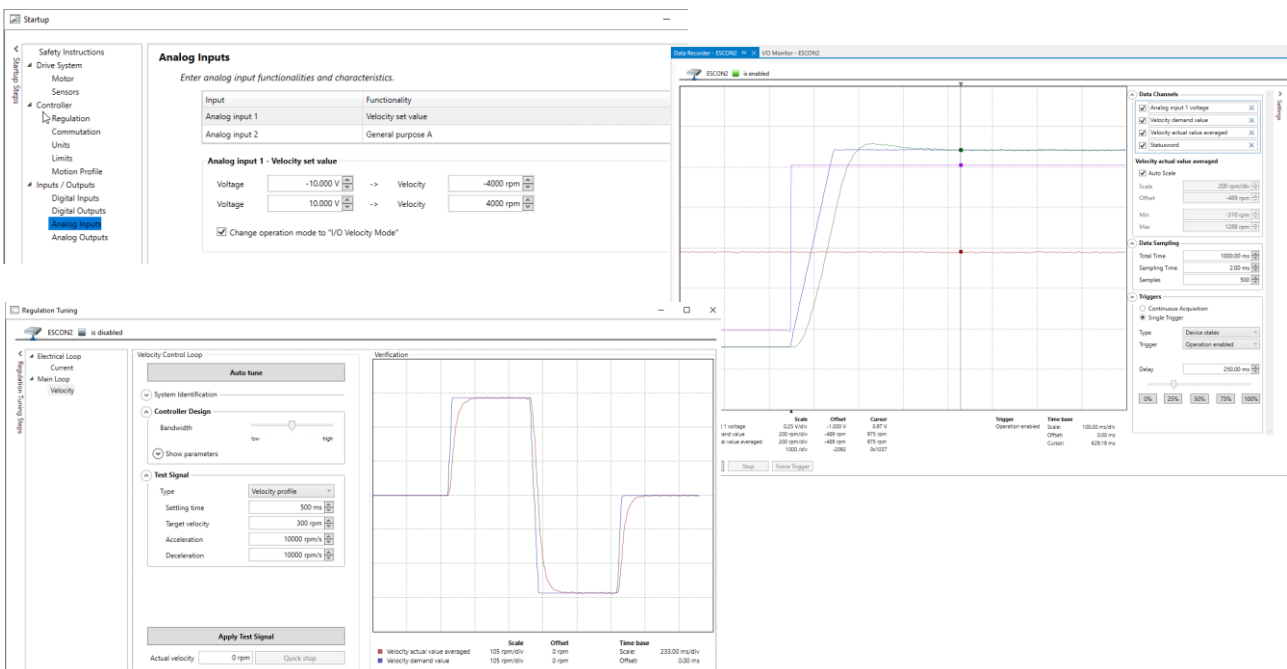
Startup

Startup Steps

Safety Instructions
Drive System
Motor
Sensors
Controller
Regulation
Commutation
Units
Limits
Motion Profile
Inputs / Outputs
Digital Inputs
Digital Outputs
Analog Inputs
Analog Outputs

Analog Inputs

Enter analog input functionalities and characteristics.

| Input | Functionality |
|---|---|
| Analog input 1 | Velocity set value |
| Analog input 2 | General purpose A |

Analog input 1 - Velocity set value

Voltage -10.000 V -> Velocity -4000 rpm
Voltage 10.000 V -> Velocity 4000 rpm

Change operation mode to "I/O Velocity Mode"

Data Recorder - ESCON2 I/O Monitor - ESCON2

ESCON2 is enabled

Settings

Data Channels
Analog input 1 voltage
Velocity demand value
Velocity actual value averaged
Statusword

Velocity actual value averaged
Auto Scale
Scale 200 rpm/div
Offset -489 rpm
Min -310 rpm
Max 1289 rpm

Data Sampling
Total Time 1000.00 ms
Sampling Time 2.00 ms
Samples 500

Triggers
Continuous Acquisition
Single Trigger
Type Device states
Trigger Operation enabled
Delay 250.00 ms
0% 25% 50% 75% 100%

| | Scale | Offset | Cursor |
|---|---|---|---|
| t 1 voltage | 0.25 V/div | -1.000 V | 0.97 V |
| and value | 200 rpm/div | -489 rpm | 975 rpm |
| al value averaged | 200 rpm/div | -489 rpm | 975 rpm |
| | 1000 /div | -2062 | 0x1037 |

Trigger
Operation enabled

Time base
Scale: 100.00 ms/div
Offset: 0.00 ms
Cursor: 628.19 ms

Stop Force Trigger

Regulation Tuning

ESCON2 is disabled

Regulation Tuning Steps

Electrical Loop
Current
Main Loop
Velocity

Velocity Control Loop

Auto tune

System Identification

Controller Design
Bandwidth
low high
Show parameters

Test Signal
Type Velocity profile
Settling time 500 ms
Target velocity 300 rpm
Acceleration 10000 rpm/s
Deceleration 10000 rpm/s

Apply Test Signal

Actual velocity 0 rpm Quick stop

Verification

| | Scale | Offset |
|---|---|---|
| Velocity actual value averaged | 105 rpm/div | 0 rpm |
| Velocity demand value | 105 rpm/div | 0 rpm |

Time base
Scale: 233.00 ms/div
Offset: 0.00 ms